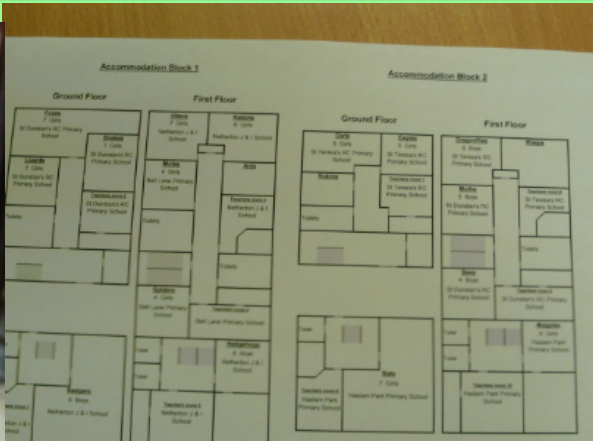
Accommodation Block 1

Ground Floor

Foxes
7 Girls
St Dunstan's RC Primary School

Snakes
7 Girls
St Dunstan's RC Primary School

Lizards
7 Girls
St Dunstan's RC Primary School

Teachers room
St Dunstan's RC Primary School

Toilets

Badgers
6 Boys
Netherton J & I School

First Floor

Otters
7 Girls
Netherton J & I School

Rabbits
6 Girls
Netherton J & I School

Moles
4 Girls
Bell Lane Primary School

Ants

Teachers room
Netherton J & I School

Toilets

Spiders
4 Girls
Bell Lane Primary School

Teachers room
Bell Lane Primary School

Hedgehogs
6 Boys
Netherton J & I School

Teachers room
Netherton J & I School

Toilet

Accommodation Block 2

Ground Floor

Owls
6 Girls
St Teresa's RC Primary School

Coyote
6 Girls
St Teresa's RC Primary School

Robins

Teachers room
St Teresa's RC Primary School

Toilets

Toilet

Bats
7 Girls
Hasbern Park Primary School

Teachers room
Hasbern Park Primary School

First Floor

Dragonflies
6 Boys
St Teresa's RC Primary School

Wasps

Moths
6 Boys
St Dunstan's RC Primary School

Teachers room
St Teresa's RC Primary School

Toilets

Bees
6 Boys
Primary School

Teachers room
St Dunstan's RC Primary School

Toilet

Magpies
6 Girls
Hasbern Park Primary School

Teachers room
Hasbern Park Primary School